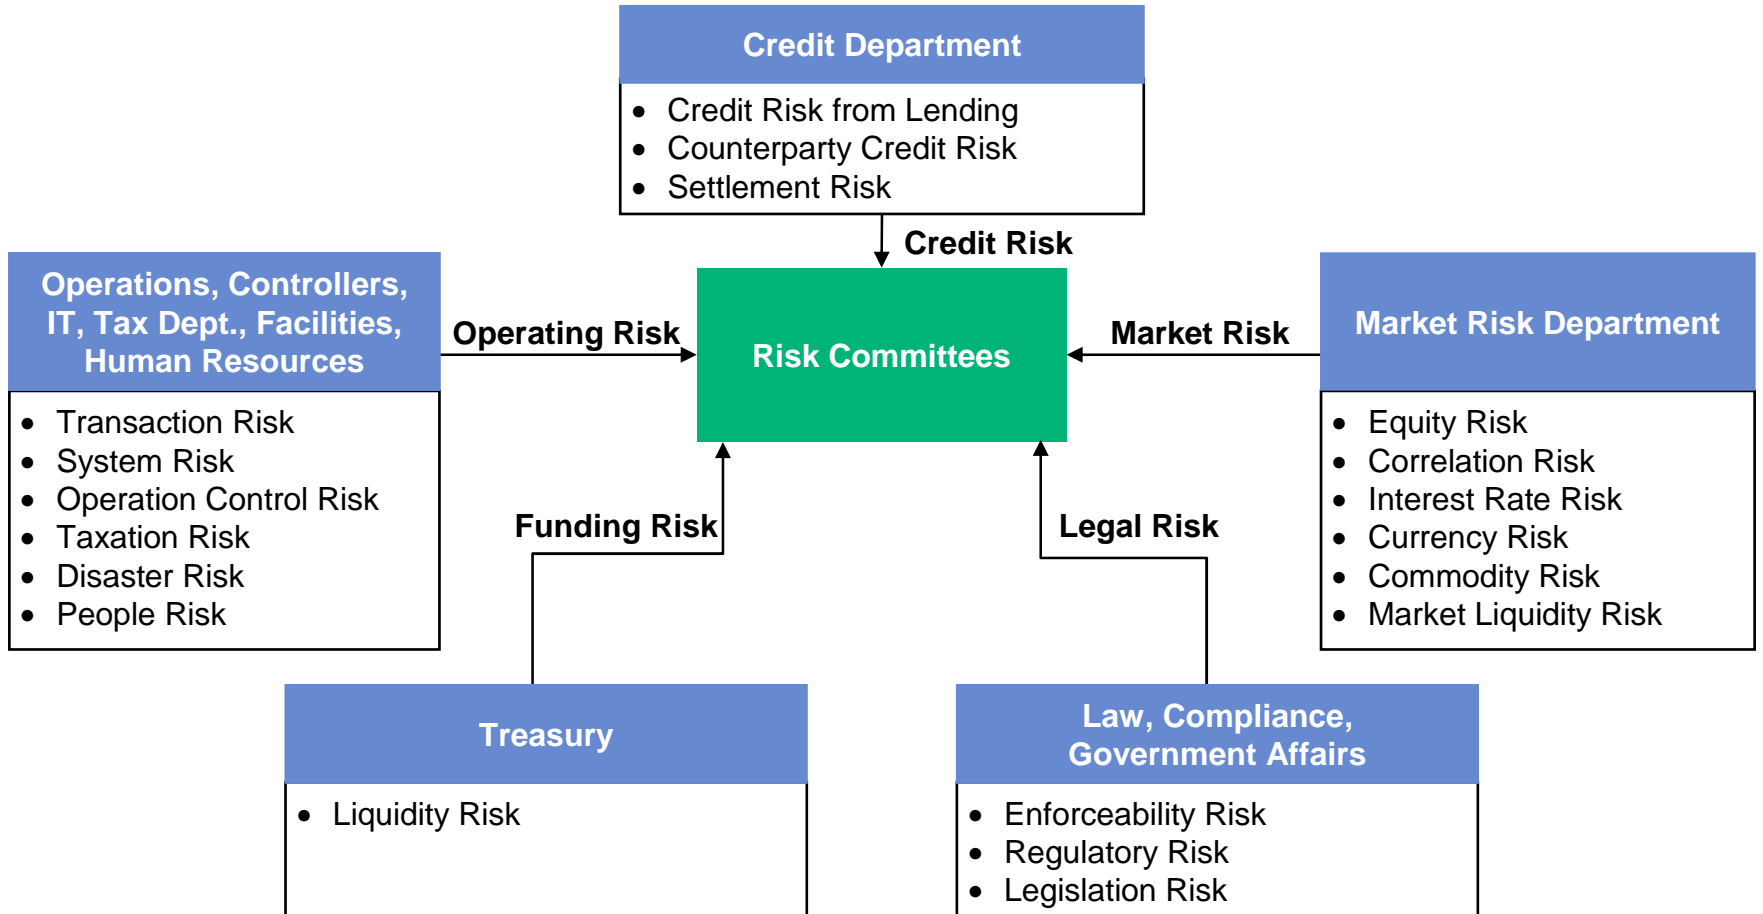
Credit Department

- Credit Risk from Lending
- Counterparty Credit Risk
- Settlement Risk

Credit Risk

Operations, Controllers, IT, Tax Dept., Facilities, Human Resources

- Transaction Risk
- System Risk
- Operation Control Risk
- Taxation Risk
- Disaster Risk
- People Risk

Operating Risk

Risk Committees

Market Risk

Market Risk Department

- Equity Risk
- Correlation Risk
- Interest Rate Risk
- Currency Risk
- Commodity Risk
- Market Liquidity Risk

Funding Risk

Legal Risk

Treasury

- Liquidity Risk

Law, Compliance, Government Affairs

- Enforceability Risk
- Regulatory Risk
- Legislation Risk